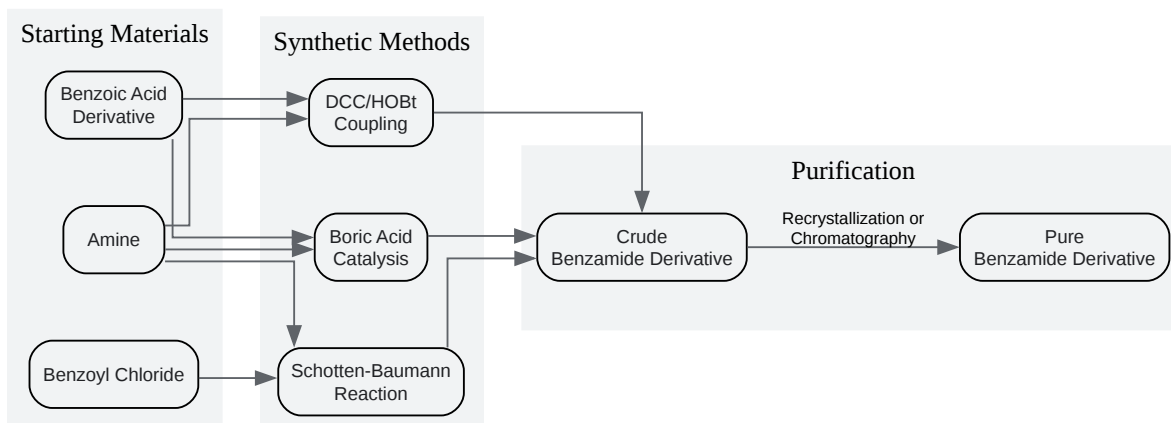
Starting Materials

Benzoic Acid Derivative

Amine

Benzoyl Chloride

Synthetic Methods

DCC/HOBt Coupling

Boric Acid Catalysis

Schotten-Baumann Reaction

Purification

Crude Benzamide Derivative

Recrystallization or Chromatography

Pure Benzamide Derivative